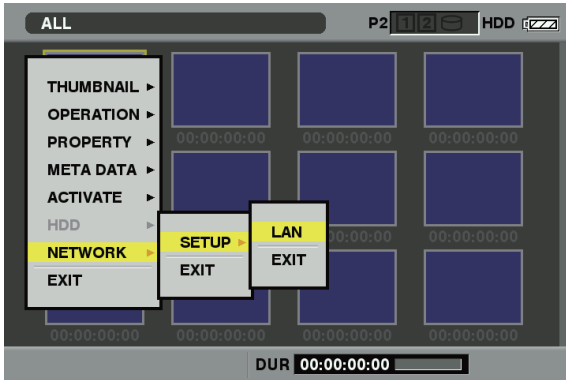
ALL

P2 1 2 HDD

THUMBNAIL ►
OPERATION ►
PROPERTY ►
META DATA ►
ACTIVATE ►
HDD ►
NETWORK ►
EXIT

SETUP ►
EXIT

LAN
EXIT

00:00:00:00
00:00:00:00
00:00:00:00
00:00:00:00
00:00:00:00
00:00:00:00
00:00:00:00
00:00:00:00
00:00:00:00
00:00:00:00
00:00:00:00

DUR 00:00:00:00